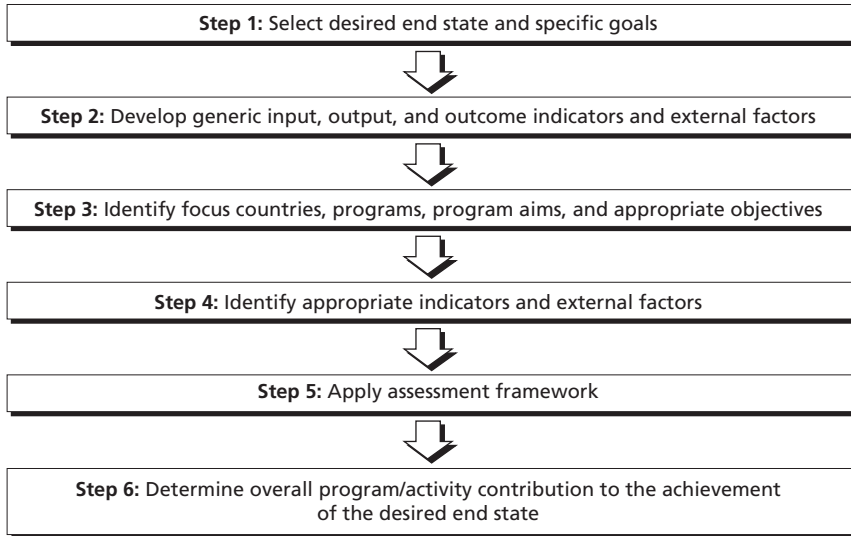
**Step 1:** Select desired end state and specific goals

**Step 2:** Develop generic input, output, and outcome indicators and external factors

**Step 3:** Identify focus countries, programs, program aims, and appropriate objectives

**Step 4:** Identify appropriate indicators and external factors

**Step 5:** Apply assessment framework

**Step 6:** Determine overall program/activity contribution to the achievement of the desired end state